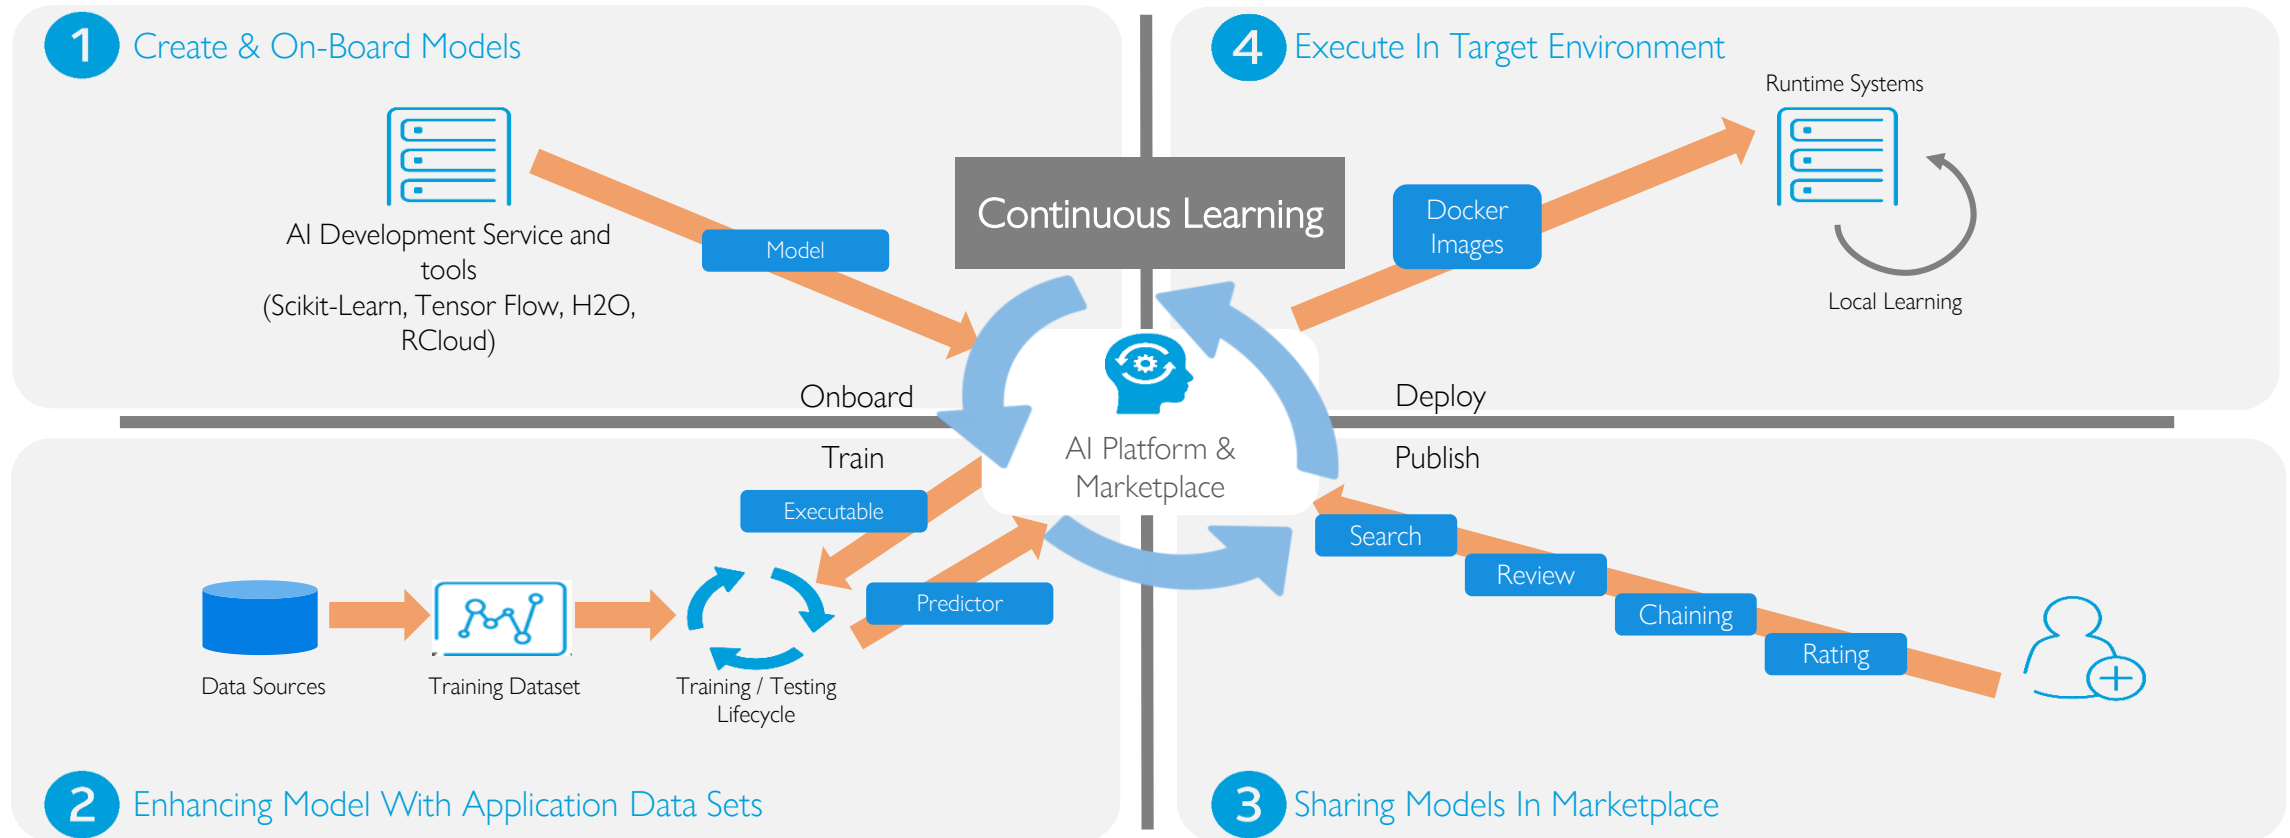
1 Create & On-Board Models

AI Development Service and tools (Scikit-Learn, Tensor Flow, H2O, RCloud)

Model

Continuous Learning

4 Execute In Target Environment

Runtime Systems

Docker Images

Local Learning

Onboard

Deploy

AI Platform & Marketplace

Train

Publish

Executable

Predictor

Data Sources

Training Dataset

Training / Testing Lifecycle

Search

Review

Chaining

Rating

2 Enhancing Model With Application Data Sets

3 Sharing Models In Marketplace